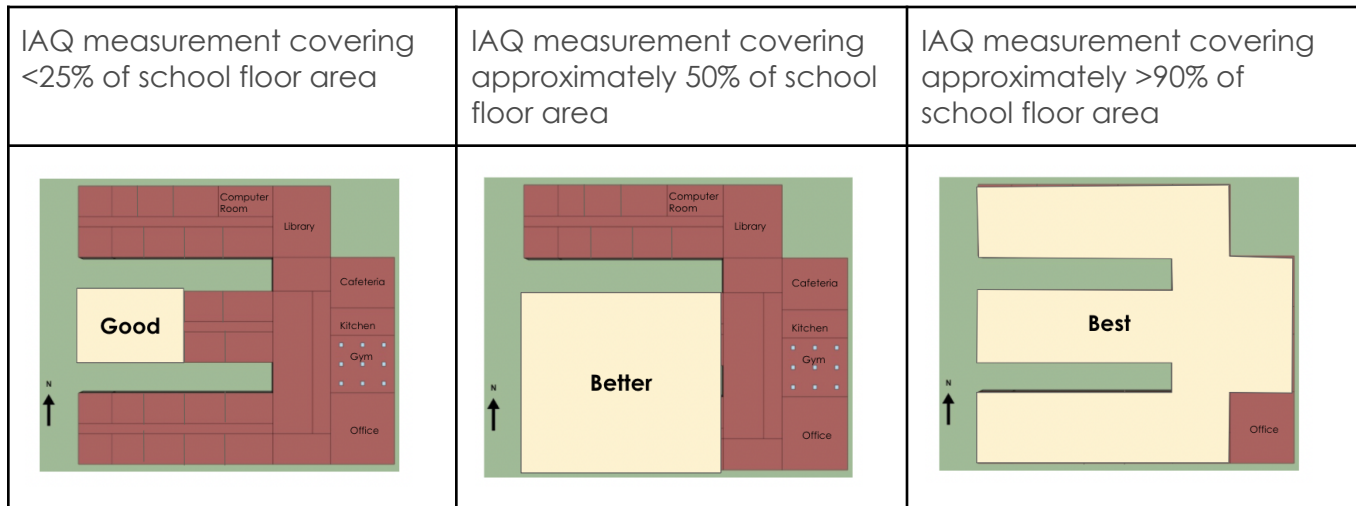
| IAQ measurement covering <25% of school floor area | IAQ measurement covering approximately 50% of school floor area | IAQ measurement covering approximately >90% of school floor area |
|---|---|---|
| Computer Room, Library, Cafeteria, Good, Kitchen, Gym, N, Office | Computer Room, Library, Cafeteria, Kitchen, Gym, Better, N, Office | Best, N, Office |